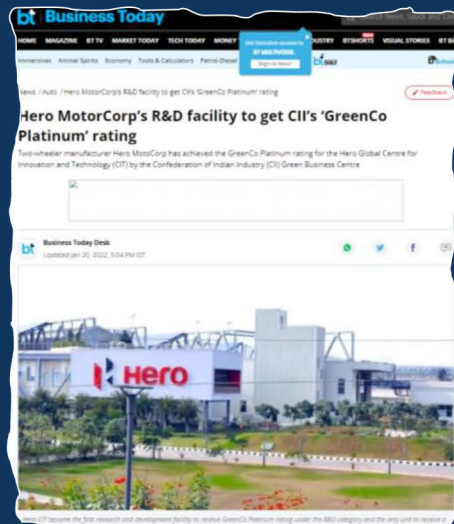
bt Business Today

HOME MAGAZINE BT TV MARKET TODAY TECH TODAY MONEY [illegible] INDUSTRY BTSHORTS VISUAL STORIES BT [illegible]

Immersives Animal Spirits Economy Tools & Calculators Petrol Diesel

Get Exclusive access to BT MULTIVERSE

Sign In Now!

News / Auto / Hero MotorCorp's R&D facility to get CII's 'GreenCo Platinum' rating

Feedback

Hero MotorCorp's R&D facility to get CII's 'GreenCo Platinum' rating

Two-wheeler manufacturer Hero MotoCorp has achieved the GreenCo Platinum rating for the Hero Global Centre for Innovation and Technology (CIT) by the Confederation of Indian Industry (CII) Green Business Centre

bt Business Today Desk

Updated Jan 20, 2022, 5:04 PM IST

Hero

Hero CIT became the first research and development facility to receive GreenCo Platinum rating under the R&D category and the only unit to receive a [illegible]